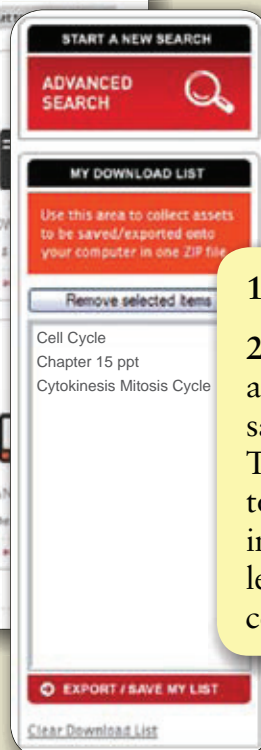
START A NEW SEARCH

ADVANCED SEARCH

MY DOWNLOAD LIST

Use this area to collect assets to be saved/exported onto your computer in one ZIP file.

Remove selected items

Cell Cycle
Chapter 15 ppt
Cytokinesis Mitosis Cycle

EXPORT / SAVE MY LIST

Clear Download List

1

2
a
s
T
t
i
l
c